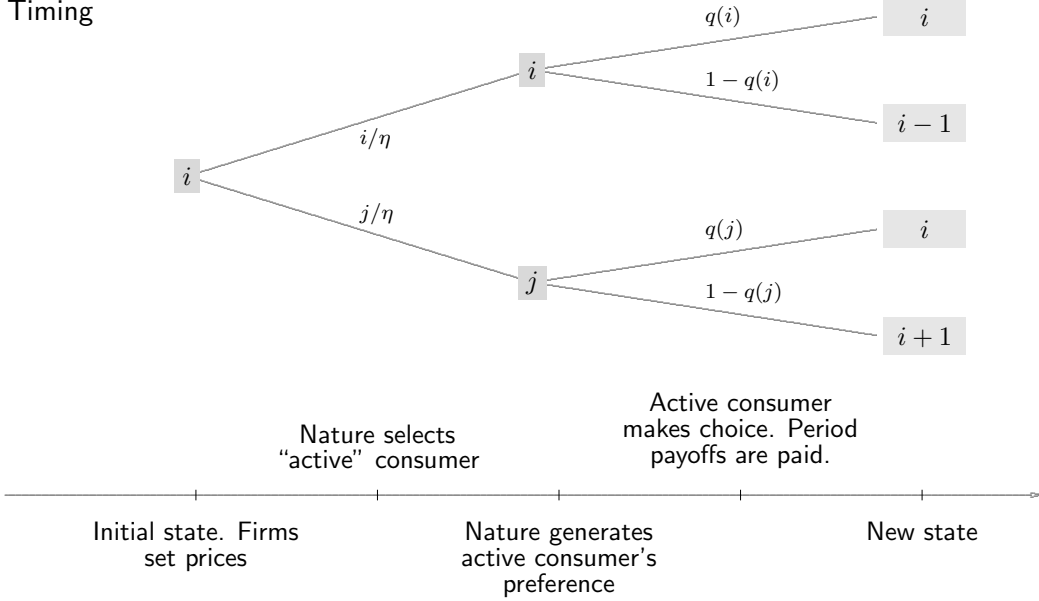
Timing

$q(i)$

$i$

$i$

$1-q(i)$

$i-1$

$i/\eta$

$i$

$j/\eta$

$q(j)$

$i$

$j$

$1-q(j)$

$i+1$

Active consumer makes choice. Period payoffs are paid.

Nature selects "active" consumer

Initial state. Firms set prices

Nature generates active consumer's preference

New state